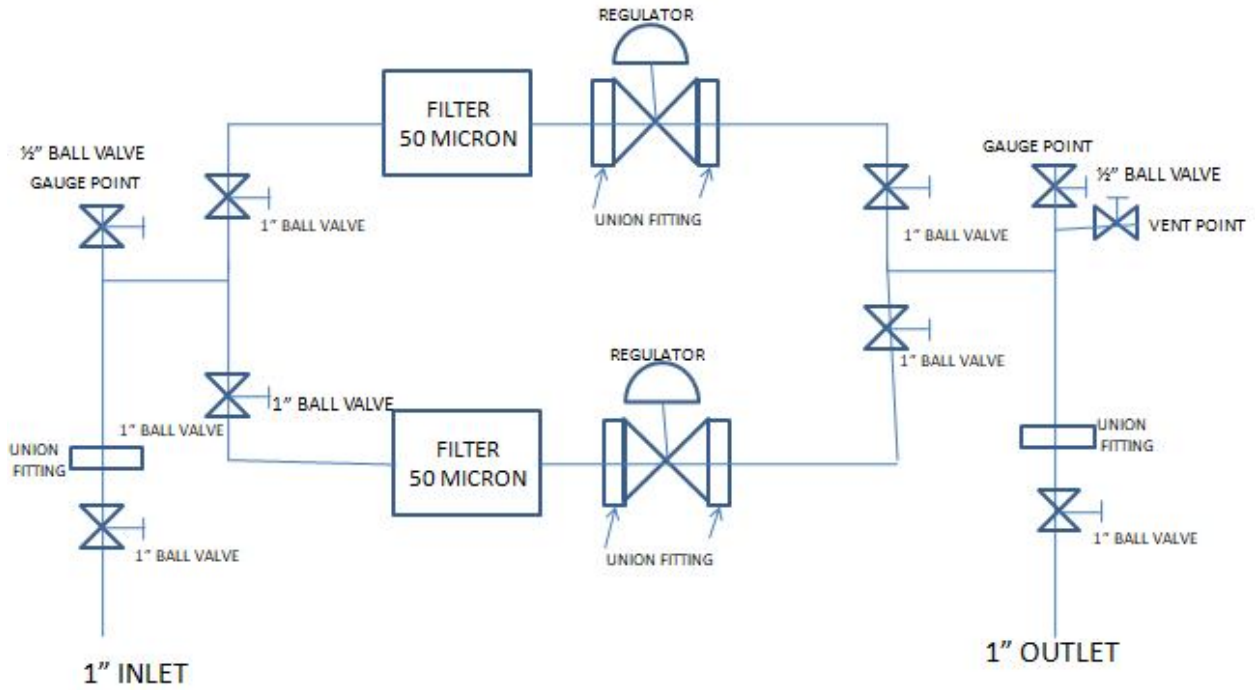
REGULATOR

FILTER
50 MICRON

UNION FITTING

½" BALL VALVE
GAUGE POINT

1" BALL VALVE

GAUGE POINT
½" BALL VALVE

VENT POINT

1" BALL VALVE

1" BALL VALVE

REGULATOR

1" BALL VALVE

1" BALL VALVE

UNION FITTING

FILTER
50 MICRON

UNION FITTING

UNION FITTING

1" BALL VALVE

UNION FITTING

1" BALL VALVE

1" INLET

1" OUTLET